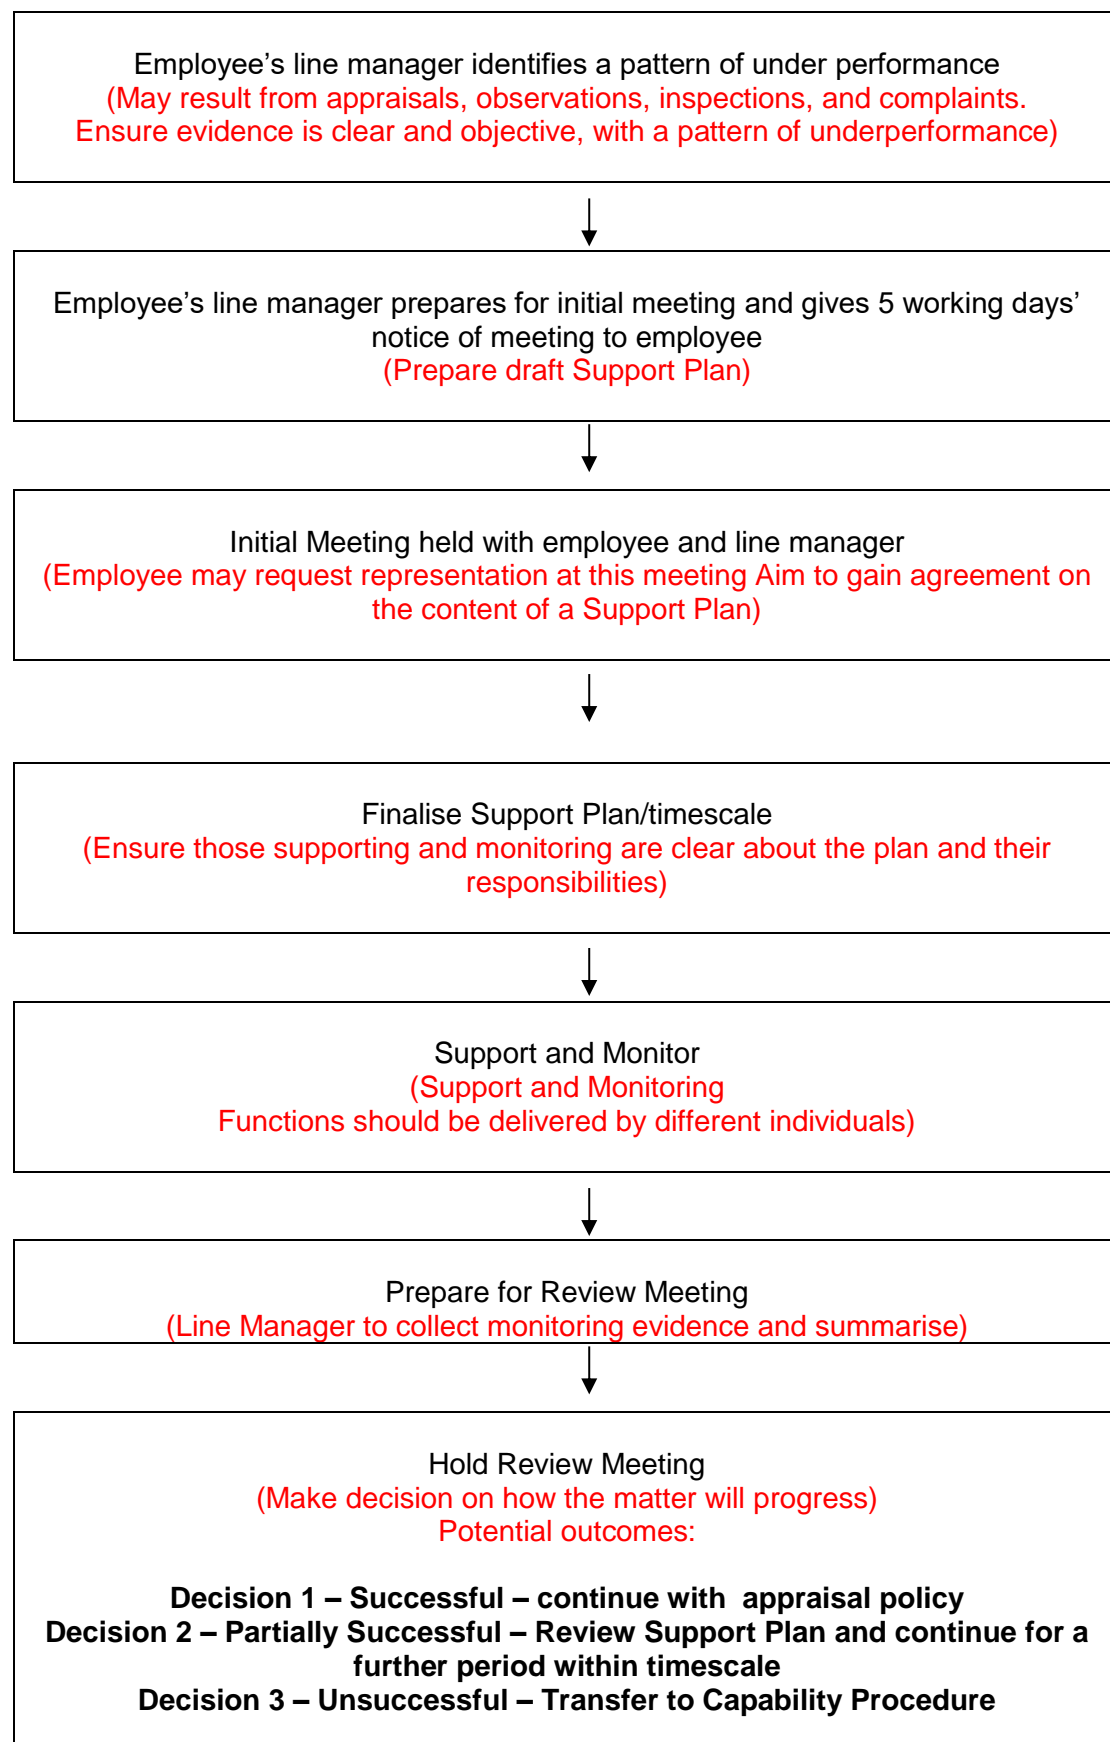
Employee’s line manager identifies a pattern of under performance
(May result from appraisals, observations, inspections, and complaints.
Ensure evidence is clear and objective, with a pattern of underperformance)

Employee’s line manager prepares for initial meeting and gives 5 working days’ notice of meeting to employee
(Prepare draft Support Plan)

Initial Meeting held with employee and line manager
(Employee may request representation at this meeting Aim to gain agreement on the content of a Support Plan)

Finalise Support Plan/timescale
(Ensure those supporting and monitoring are clear about the plan and their responsibilities)

Support and Monitor
(Support and Monitoring
Functions should be delivered by different individuals)

Prepare for Review Meeting
(Line Manager to collect monitoring evidence and summarise)

Hold Review Meeting
(Make decision on how the matter will progress)
Potential outcomes:

**Decision 1 – Successful – continue with appraisal policy**
**Decision 2 – Partially Successful – Review Support Plan and continue for a further period within timescale**
**Decision 3 – Unsuccessful – Transfer to Capability Procedure**